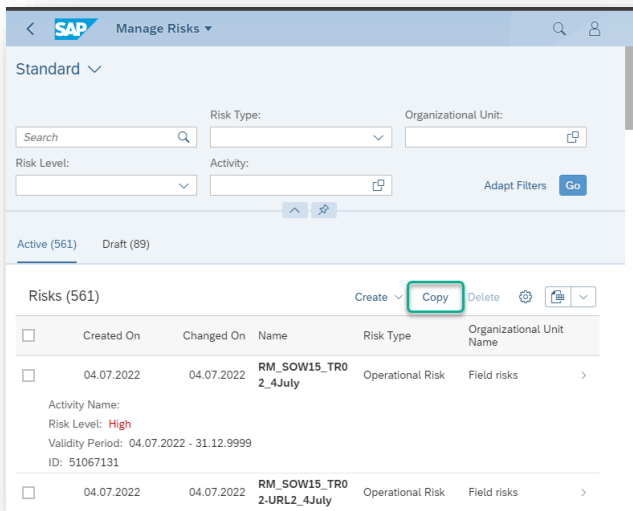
SAP Manage Risks ▾

Standard ∨

Search

Risk Type:

Organizational Unit:

Risk Level:

Activity:

Adapt Filters Go

Active (561) Draft (89)

Risks (561)

Create ∨ Copy Delete

| | Created On | Changed On | Name | Risk Type | Organizational Unit Name |
|---|---|---|---|---|---|
| | 04.07.2022 | 04.07.2022 | RM_SOW15_TR02_4July | Operational Risk | Field risks |

Activity Name:
Risk Level: High
Validity Period: 04.07.2022 - 31.12.9999
ID: 51067131

| | Created On | Changed On | Name | Risk Type | Organizational Unit Name |
|---|---|---|---|---|---|
| | 04.07.2022 | 04.07.2022 | RM_SOW15_TR02-URL2_4July | Operational Risk | Field risks |